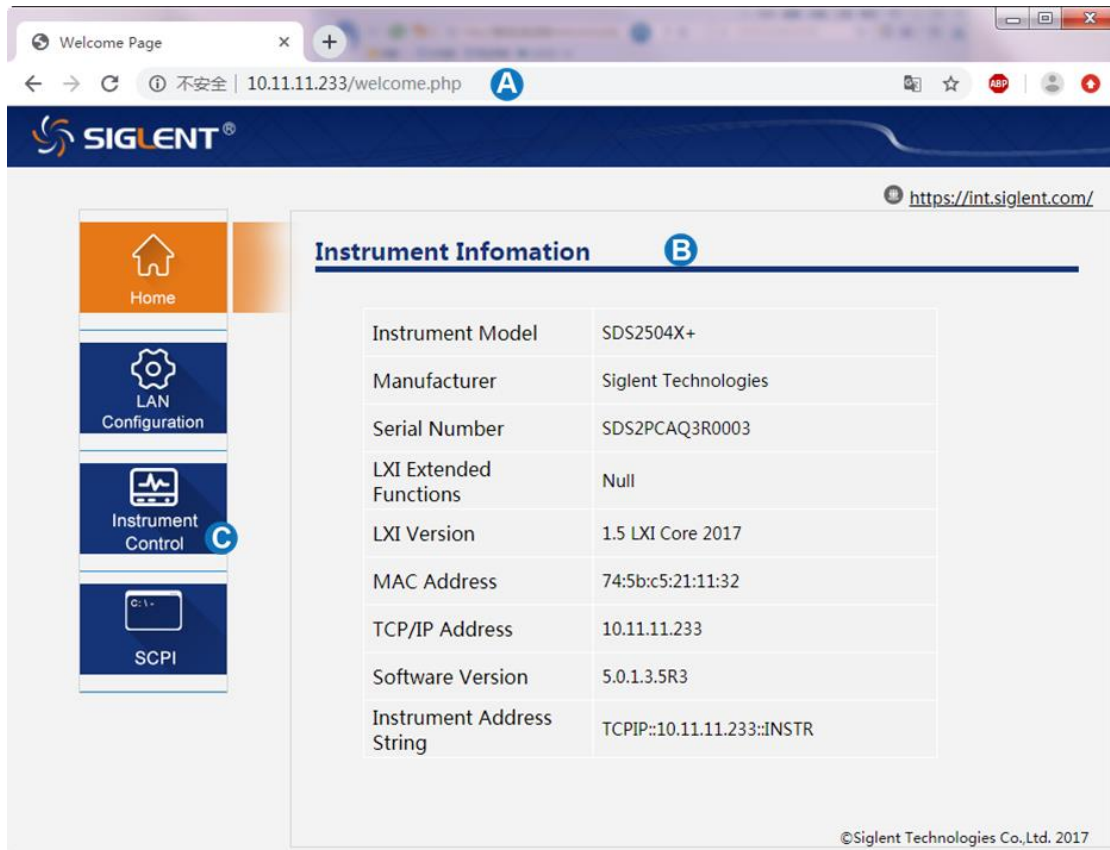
Welcome Page ×

不安全 | 10.11.11.233/welcome.php A

ABP

SIGLENT®

https://int.siglent.com/

Home

LAN Configuration

Instrument Control C

C:\>

SCPI

Instrument Infomation B

| Instrument Model | SDS2504X+ |
|---|---|
| Manufacturer | Siglent Technologies |
| Serial Number | SDS2PCAQ3R0003 |
| LXI Extended Functions | Null |
| LXI Version | 1.5 LXI Core 2017 |
| MAC Address | 74:5b:c5:21:11:32 |
| TCP/IP Address | 10.11.11.233 |
| Software Version | 5.0.1.3.5R3 |
| Instrument Address String | TCPIP::10.11.11.233::INSTR |

©Siglent Technologies Co.,Ltd. 2017